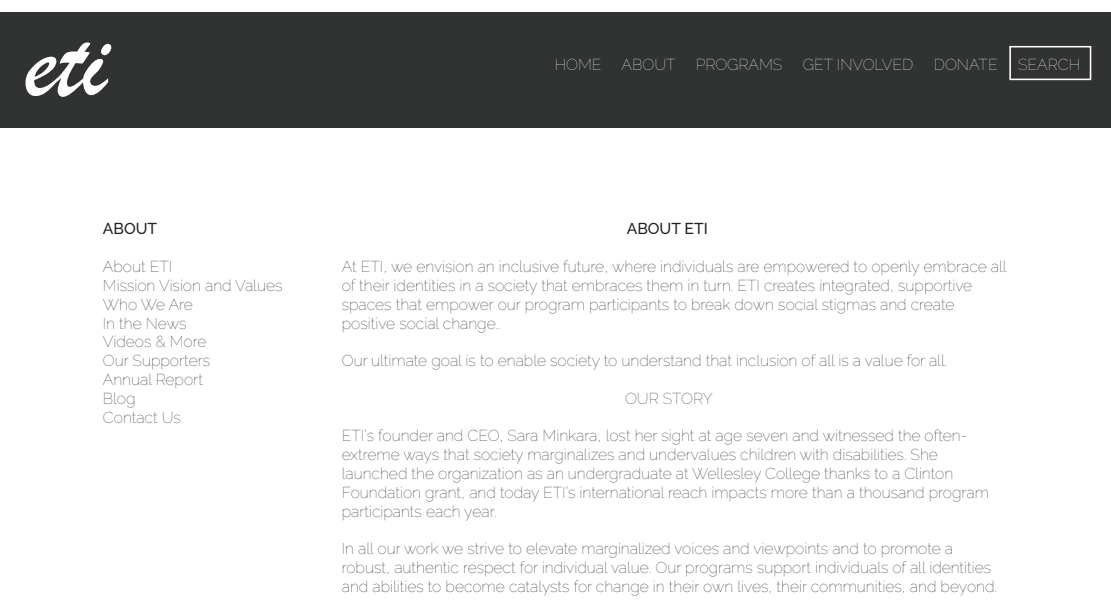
eti

HOME ABOUT PROGRAMS GET INVOLVED DONATE SEARCH

ABOUT

About ETI
Mission Vision and Values
Who We Are
In the News
Videos & More
Our Supporters
Annual Report
Blog
Contact Us

ABOUT ETI

At ETI, we envision an inclusive future, where individuals are empowered to openly embrace all of their identities in a society that embraces them in turn. ETI creates integrated, supportive spaces that empower our program participants to break down social stigmas and create positive social change..

Our ultimate goal is to enable society to understand that inclusion of all is a value for all.

OUR STORY

ETI's founder and CEO, Sara Minkara, lost her sight at age seven and witnessed the often-extreme ways that society marginalizes and undervalues children with disabilities. She launched the organization as an undergraduate at Wellesley College thanks to a Clinton Foundation grant, and today ETI's international reach impacts more than a thousand program participants each year.

In all our work we strive to elevate marginalized voices and viewpoints and to promote a robust, authentic respect for individual value. Our programs support individuals of all identities and abilities to become catalysts for change in their own lives, their communities, and beyond.